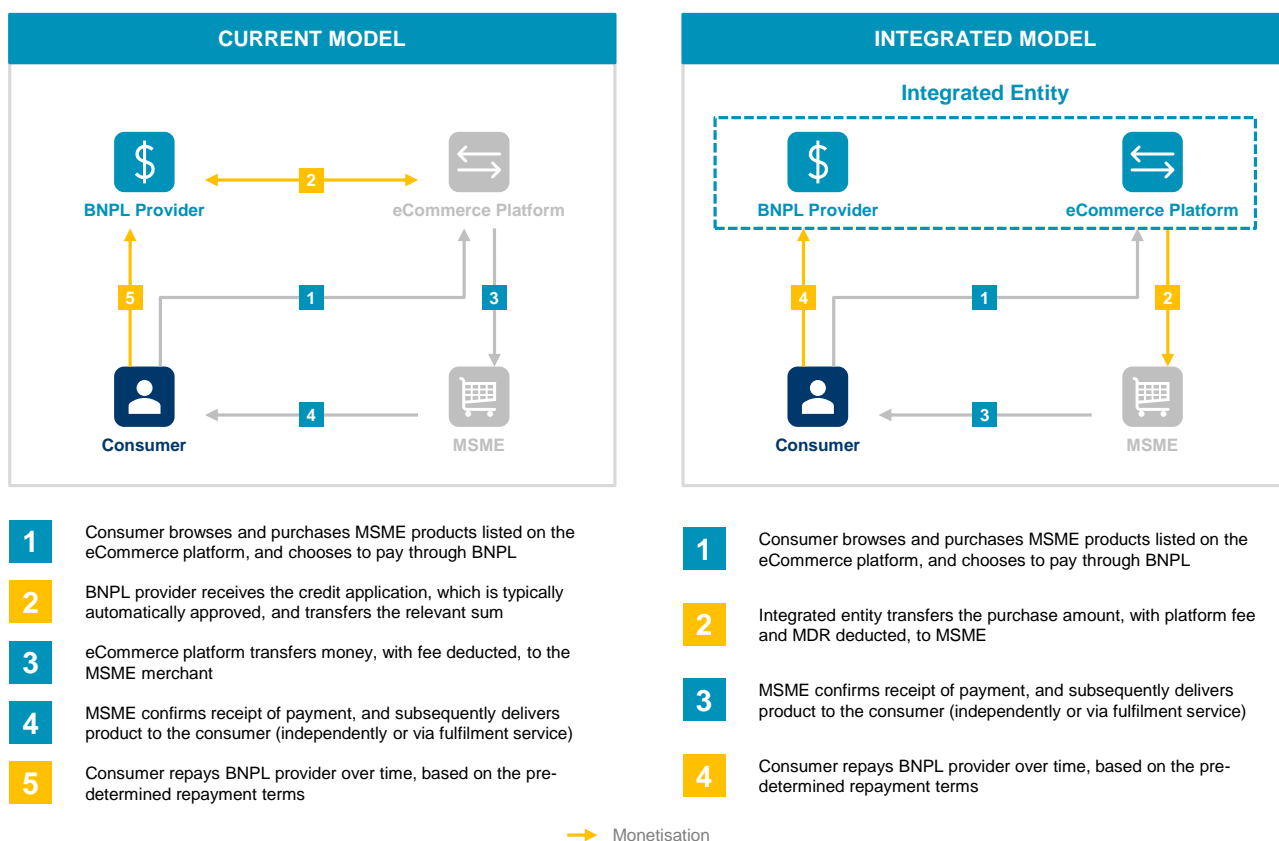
CURRENT MODEL

BNPL Provider

2

eCommerce Platform

5

1

3

Consumer

4

MSME

INTEGRATED MODEL

Integrated Entity

BNPL Provider

eCommerce Platform

4

1

2

Consumer

3

MSME

1 Consumer browses and purchases MSME products listed on the eCommerce platform, and chooses to pay through BNPL

2 BNPL provider receives the credit application, which is typically automatically approved, and transfers the relevant sum

3 eCommerce platform transfers money, with fee deducted, to the MSME merchant

4 MSME confirms receipt of payment, and subsequently delivers product to the consumer (independently or via fulfilment service)

5 Consumer repays BNPL provider over time, based on the predetermined repayment terms

1 Consumer browses and purchases MSME products listed on the eCommerce platform, and chooses to pay through BNPL

2 Integrated entity transfers the purchase amount, with platform fee and MDR deducted, to MSME

3 MSME confirms receipt of payment, and subsequently delivers product to the consumer (independently or via fulfilment service)

4 Consumer repays BNPL provider over time, based on the predetermined repayment terms

Monetisation